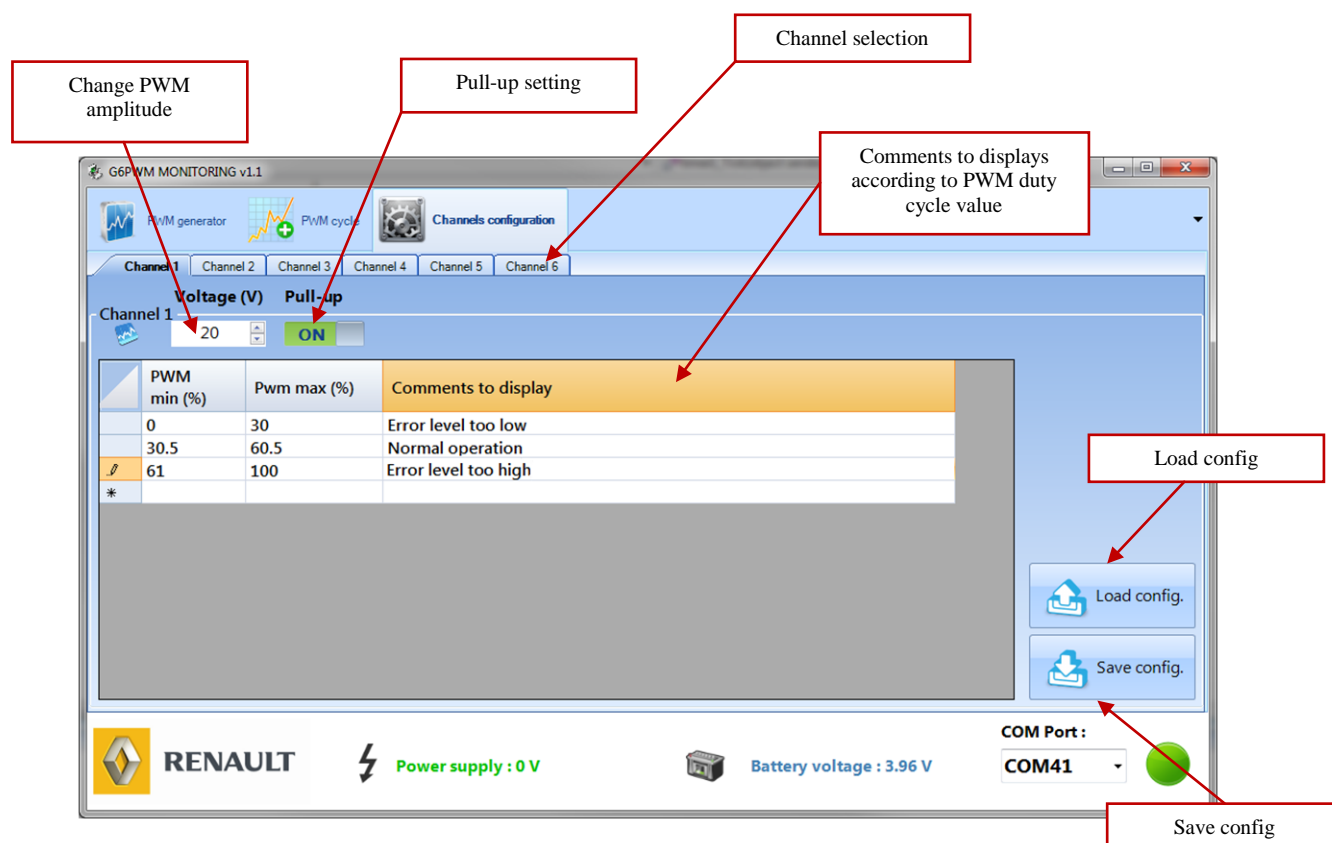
Change PWM amplitude

Pull-up setting

Channel selection

Comments to displays according to PWM duty cycle value

G6PWM MONITORING v1.1

PWM generator

PWM cycle

Channels configuration

Channel 1 | Channel 2 | Channel 3 | Channel 4 | Channel 5 | Channel 6

Voltage (V) Pull-up

Channel 1

20

ON

| | PWM min (%) | Pwm max (%) | Comments to display |
|---|---|---|---|
| | 0 | 30 | Error level too low |
| | 30.5 | 60.5 | Normal operation |
| | 61 | 100 | Error level too high |
| * | | | |

Load config

Load config.

Save config.

RENAULT

Power supply : 0 V

Battery voltage : 3.96 V

COM Port :

COM41

Save config